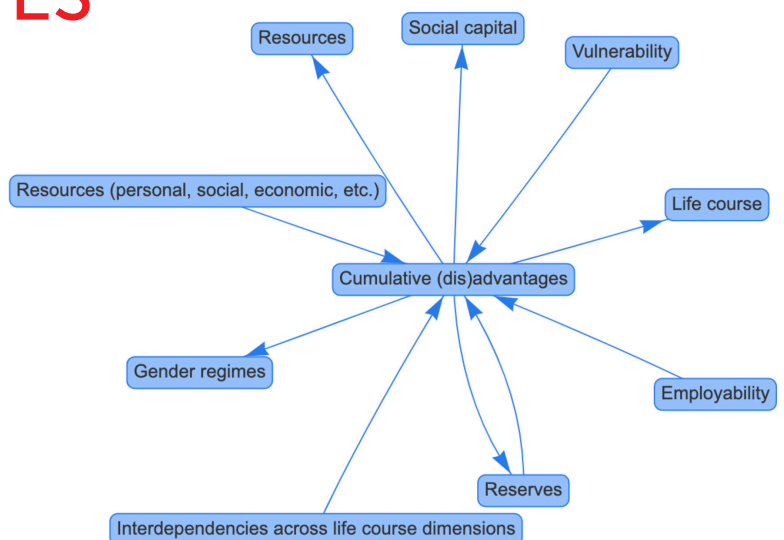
E3

Resources

Social capital

Vulnerability

Resources (personal, social, economic, etc.)

Life course

Cumulative (dis)advantages

Gender regimes

Employability

Reserves

Interdependencies across life course dimensions